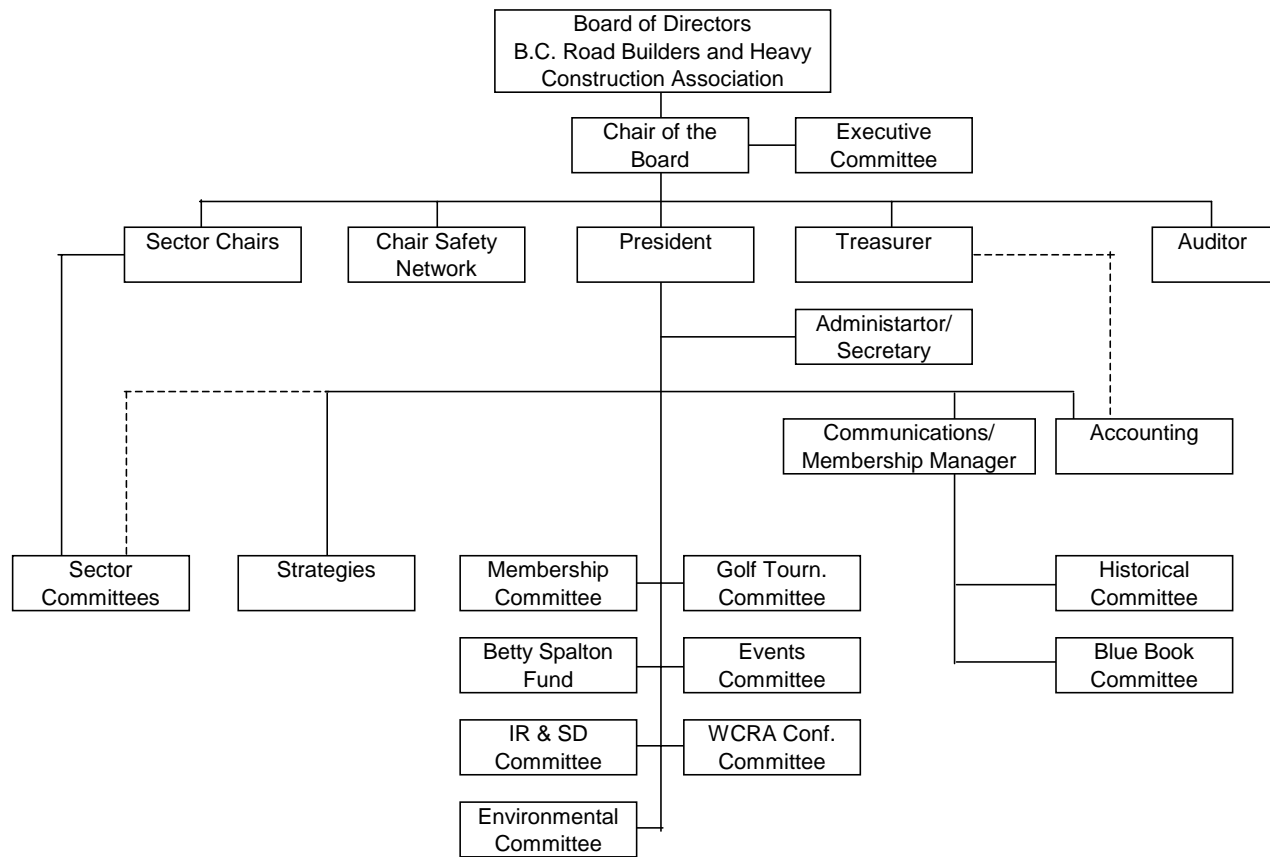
Board of Directors
B.C. Road Builders and Heavy Construction Association

Chair of the Board

Executive Committee

Sector Chairs

Chair Safety Network

President

Treasurer

Auditor

Administartor/ Secretary

Communications/ Membership Manager

Accounting

Sector Committees

Strategies

Membership Committee

Golf Tourn. Committee

Betty Spalton Fund

Events Committee

IR & SD Committee

WCRA Conf. Committee

Environmental Committee

Historical Committee

Blue Book Committee